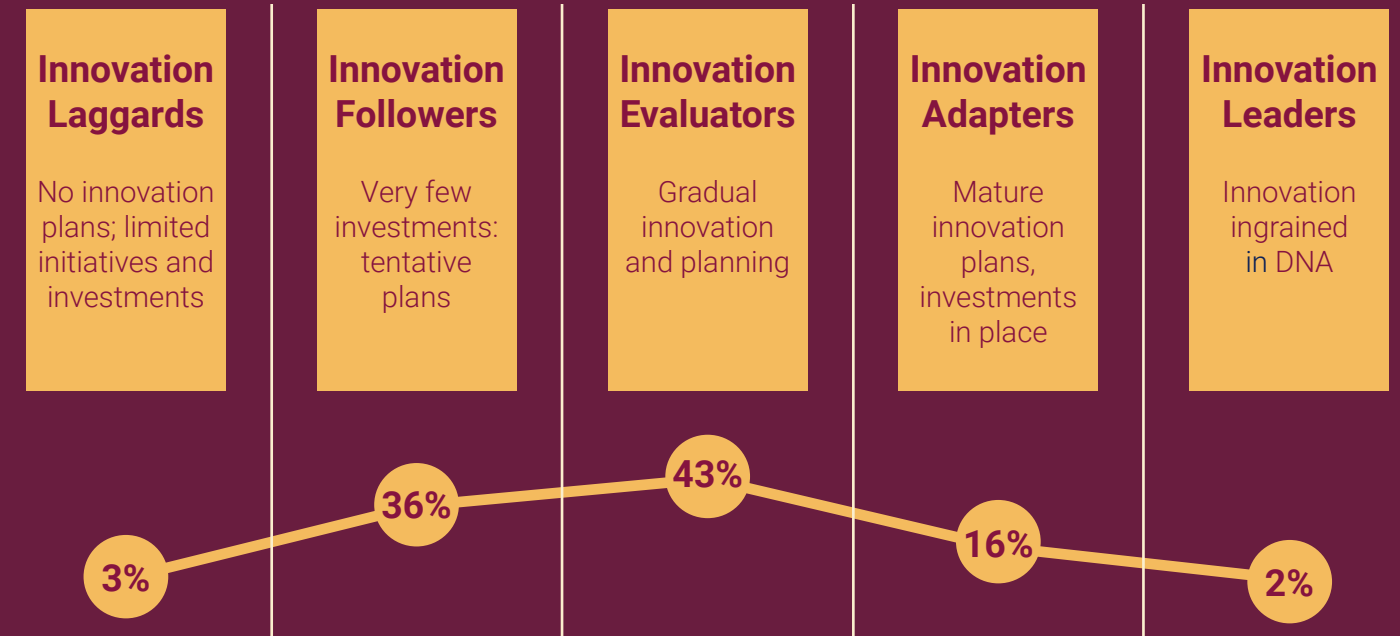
Innovation Laggards

No innovation plans; limited initiatives and investments

Innovation Followers

Very few investments: tentative plans

Innovation Evaluators

Gradual innovation and planning

Innovation Adapters

Mature innovation plans, investments in place

Innovation Leaders

Innovation ingrained in DNA

3%

36%

43%

16%

2%